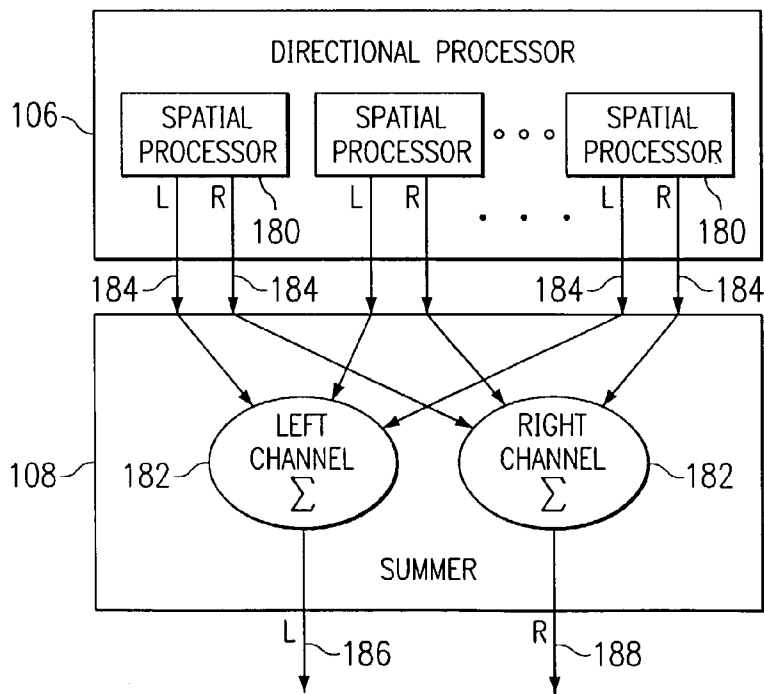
DIRECTIONAL PROCESSOR

106

SPATIAL PROCESSOR

L R

180

SPATIAL PROCESSOR

L R

SPATIAL PROCESSOR

L R

180

184 184 184 184

LEFT CHANNEL $\sum$

RIGHT CHANNEL $\sum$

108

182

182

SUMMER

L 186

R 188